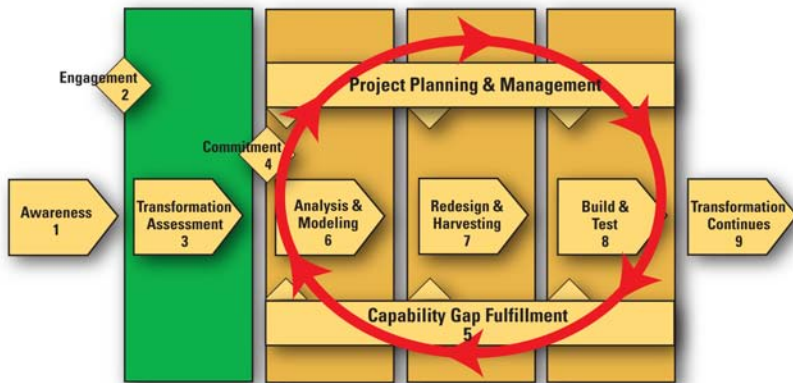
Engagement
2

Project Planning & Management

Commitment
4

Awareness
1

Transformation
Assessment
3

Analysis &
Modeling
6

Redesign &
Harvesting
7

Build &
Test
8

Transformation
Continues
9

Capability Gap Fulfillment
5